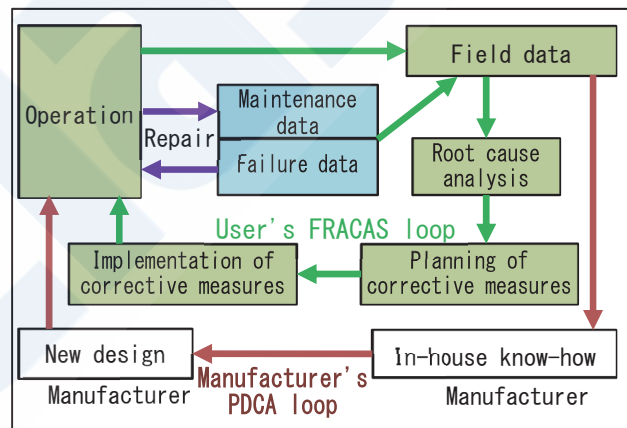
Operation

Field data

Repair

Maintenance data

Failure data

Root cause analysis

User's FRACAS loop

Implementation of corrective measures

Planning of corrective measures

New design

In-house know-how

Manufacturer

Manufacturer's PDCA loop

Manufacturer